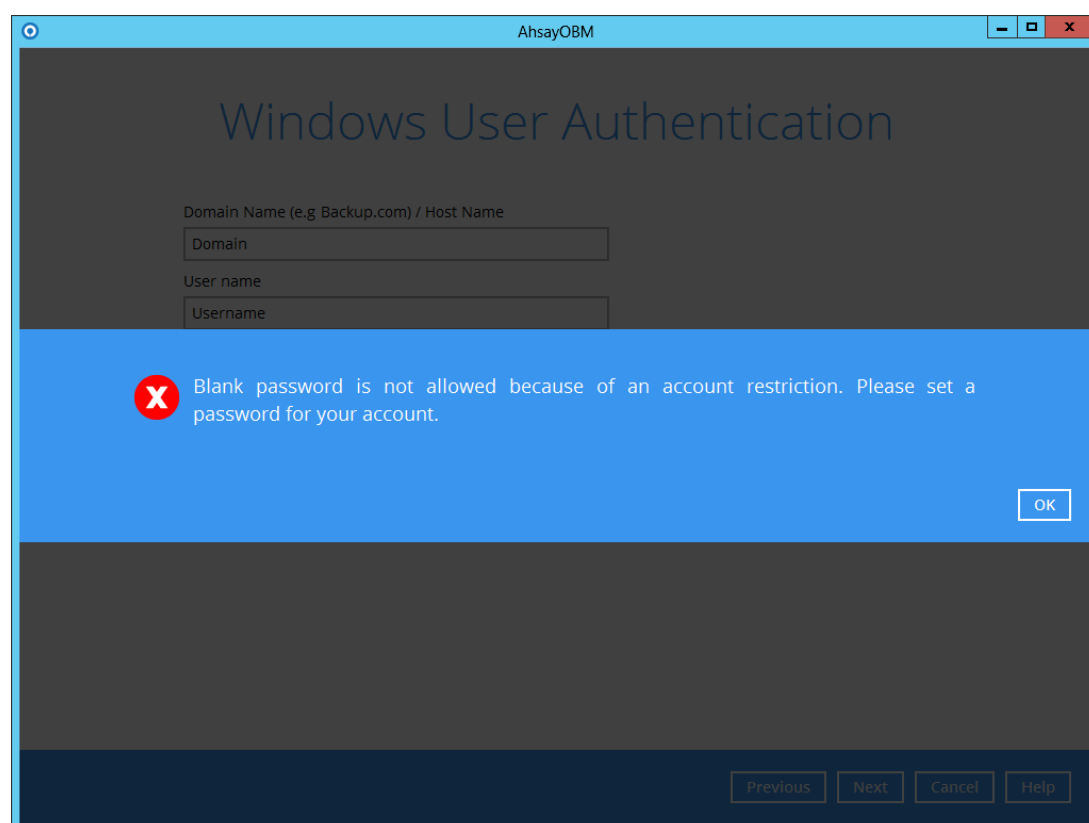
AhsayOBM

Windows User Authentication

Domain Name (e.g Backup.com) / Host Name

Domain

User name

Username

Blank password is not allowed because of an account restriction. Please set a password for your account.

OK

Previous Next Cancel Help